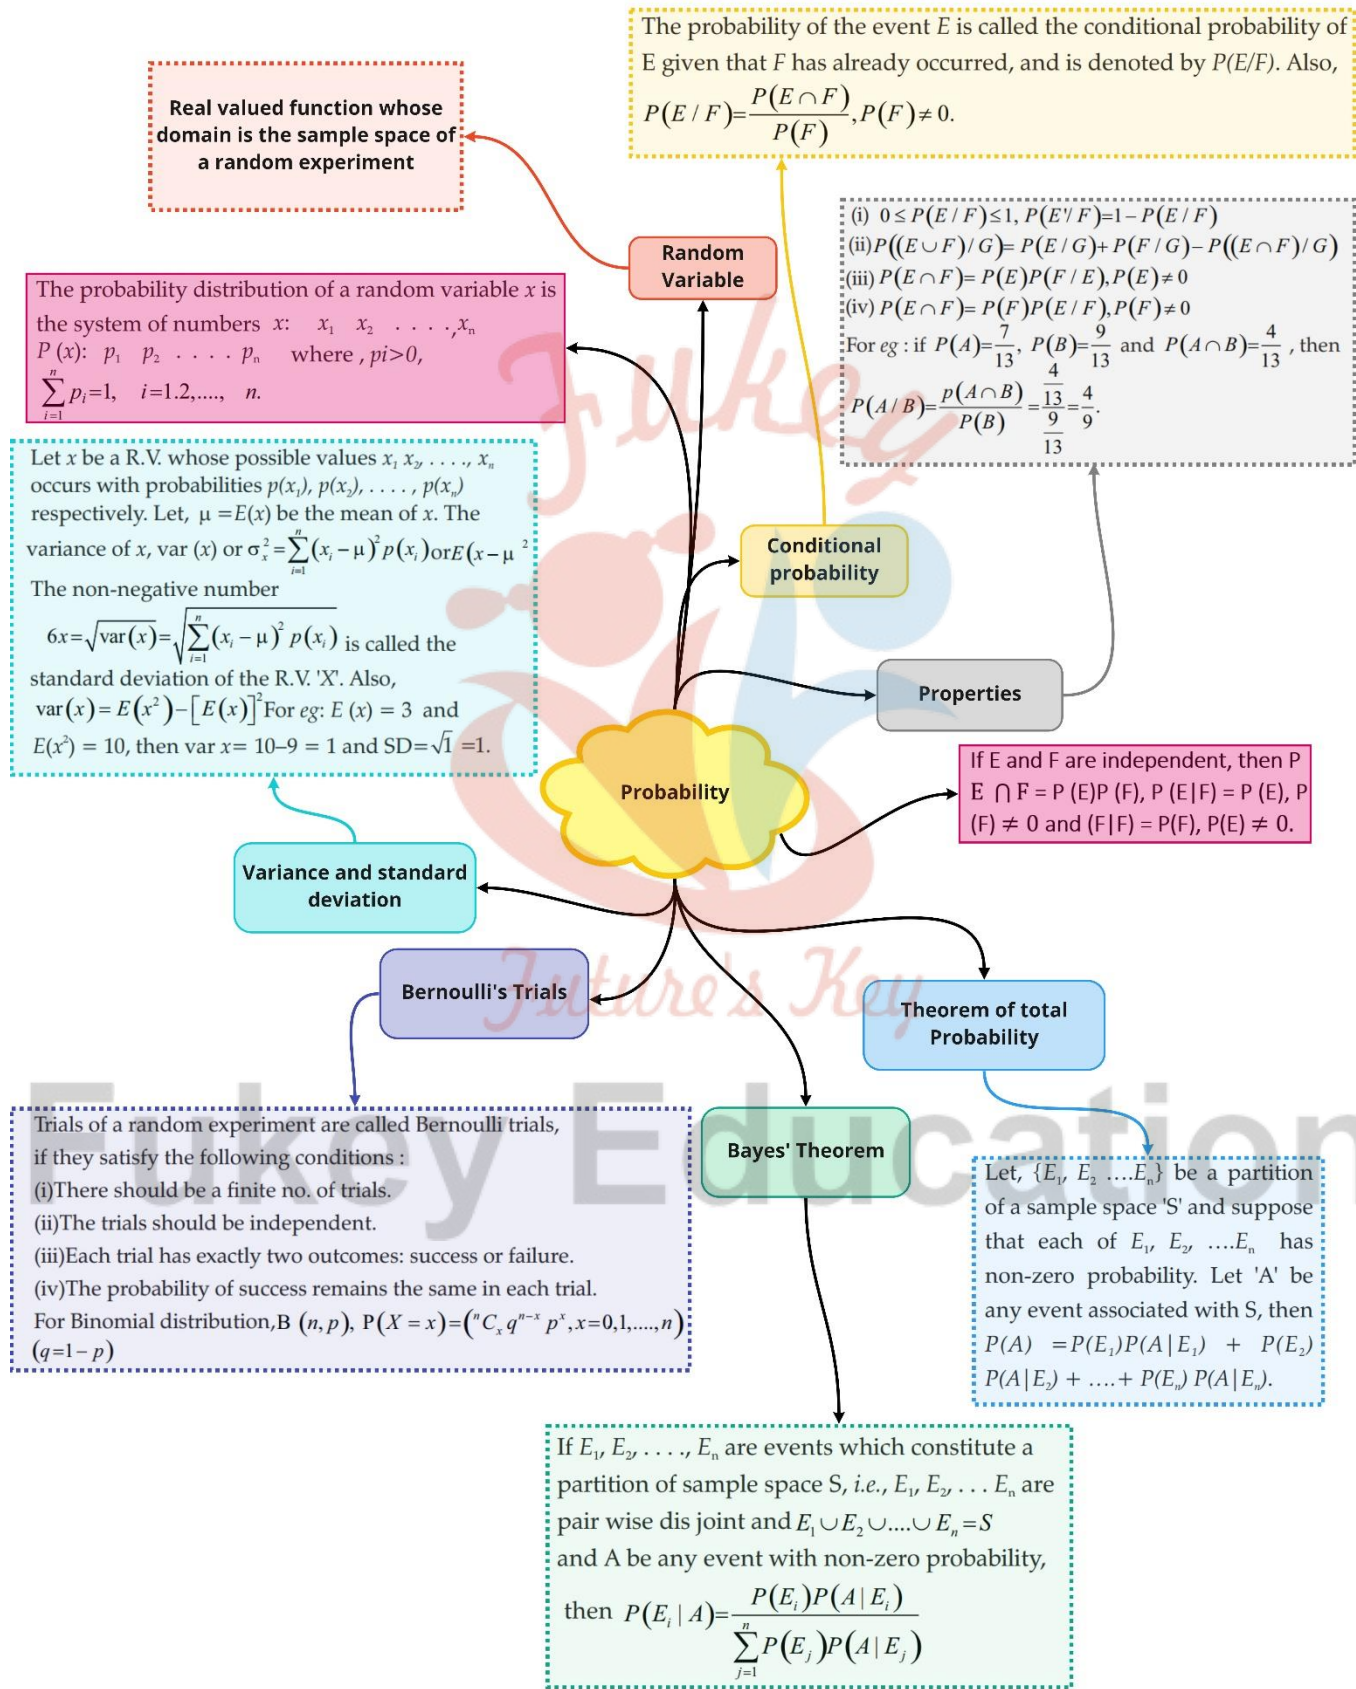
The probability of the event $E$ is called the conditional probability of E given that $F$ has already occurred, and is denoted by $P(E/F)$. Also, $P(E/F)=\frac{P(E\cap F)}{P(F)}, P(F)\neq 0.$

Real valued function whose domain is the sample space of a random experiment

Random Variable

(i) $0\leq P(E/F)\leq 1, P(E'/F)=1-P(E/F)$
(ii) $P((E\cup F)/G)=P(E/G)+P(F/G)-P((E\cap F)/G)$
(iii) $P(E\cap F)=P(E)P(F/E), P(E)\neq 0$
(iv) $P(E\cap F)=P(F)P(E/F), P(F)\neq 0$
For eg : if $P(A)=\frac{7}{13}$, $P(B)=\frac{9}{13}$ and $P(A\cap B)=\frac{4}{13}$, then $P(A/B)=\frac{P(A\cap B)}{P(B)}=\frac{\frac{4}{13}}{\frac{9}{13}}=\frac{4}{9}$.

The probability distribution of a random variable $x$ is the system of numbers $x$: $x_1$ $x_2$ . . . . ,$x_n$
$P(x)$: $p_1$ $p_2$ . . . . $p_n$ where , $pi>0$,
$\sum_{i=1}^{n} p_i=1$, $i=1.2,....,$ $n$.

Let $x$ be a R.V. whose possible values $x_1$ $x_2$, . . . ., $x_n$ occurs with probabilities $p(x_1)$, $p(x_2)$, . . . . , $p(x_n)$ respectively. Let, $\mu=E(x)$ be the mean of $x$. The variance of $x$, var $(x)$ or $\sigma_x^2=\sum_{i=1}^{n}(x_i-\mu)^2 p(x_i)$ or $E(x-\mu^2$
The non-negative number
$6x=\sqrt{\text{var}(x)}=\sqrt{\sum_{i=1}^{n}(x_i-\mu)^2 p(x_i)}$ is called the standard deviation of the R.V. 'X'. Also, $\text{var}(x)=E(x^2)-[E(x)]^2$ For eg: $E(x)=3$ and $E(x^2)=10$, then var $x=10-9=1$ and SD$=\sqrt{1}=1$.

Conditional probability

Properties

Probability

If E and F are independent, then P E $\cap$ F = P (E)P (F), P (E|F) = P (E), P (F) $\neq$ 0 and (F|F) = P(F), P(E) $\neq$ 0.

Variance and standard deviation

Bernoulli's Trials

Theorem of total Probability

Bayes' Theorem

Trials of a random experiment are called Bernoulli trials, if they satisfy the following conditions :
(i)There should be a finite no. of trials.
(ii)The trials should be independent.
(iii)Each trial has exactly two outcomes: success or failure.
(iv)The probability of success remains the same in each trial.
For Binomial distribution,B $(n,p)$, $P(X=x)=({}^nC_x q^{n-x} p^x, x=0,1,....,n)$
$(q=1-p)$

Let, $\{E_1, E_2 ....E_n\}$ be a partition of a sample space 'S' and suppose that each of $E_1$, $E_2$, ....$E_n$ has non-zero probability. Let 'A' be any event associated with S, then $P(A)=P(E_1)P(A|E_1)+P(E_2)P(A|E_2)+....+P(E_n)P(A|E_n)$.

If $E_1, E_2, \ldots, E_n$ are events which constitute a partition of sample space S, i.e., $E_1, E_2, \ldots E_n$ are pair wise dis joint and $E_1\cup E_2\cup....\cup E_n=S$ and A be any event with non-zero probability,
then $P(E_i|A)=\frac{P(E_i)P(A|E_i)}{\sum_{j=1}^{n}P(E_j)P(A|E_j)}$

Fukey
Future's Key
Fukey Education